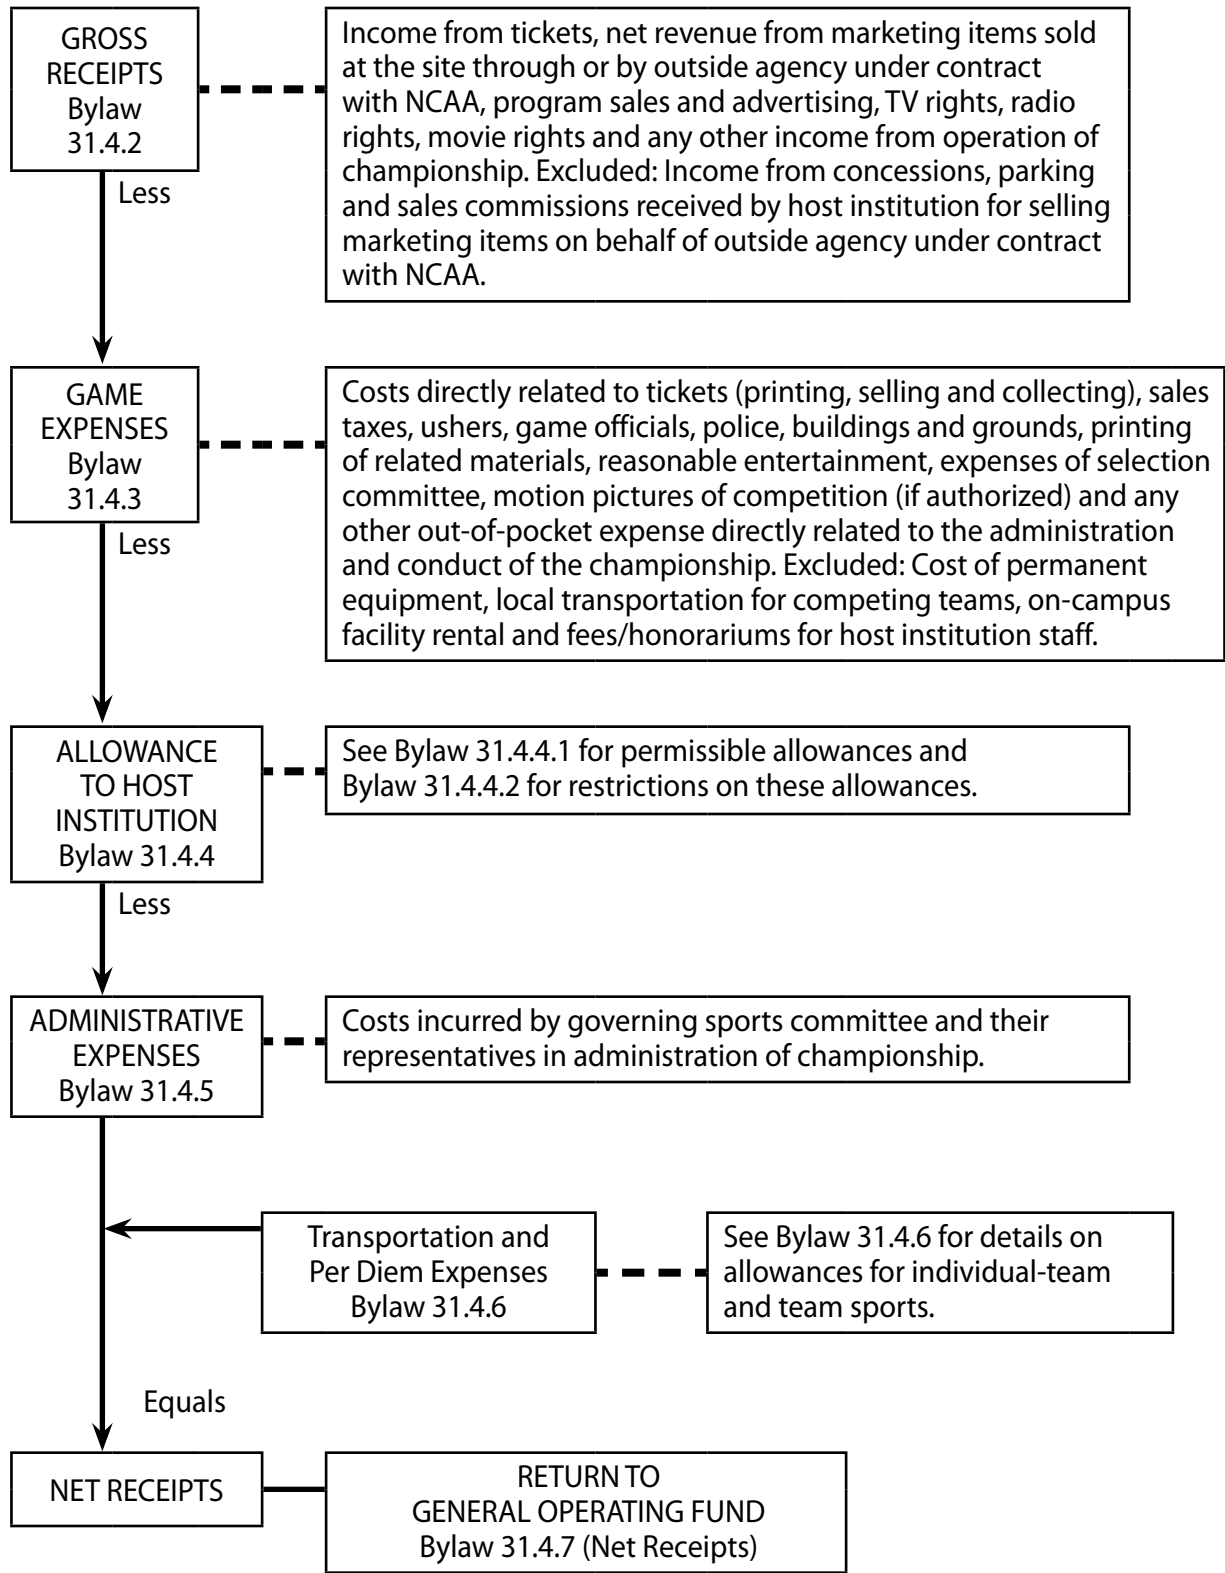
GROSS RECEIPTS Bylaw 31.4.2

Income from tickets, net revenue from marketing items sold at the site through or by outside agency under contract with NCAA, program sales and advertising, TV rights, radio rights, movie rights and any other income from operation of championship. Excluded: Income from concessions, parking and sales commissions received by host institution for selling marketing items on behalf of outside agency under contract with NCAA.

Less

GAME EXPENSES Bylaw 31.4.3

Costs directly related to tickets (printing, selling and collecting), sales taxes, ushers, game officials, police, buildings and grounds, printing of related materials, reasonable entertainment, expenses of selection committee, motion pictures of competition (if authorized) and any other out-of-pocket expense directly related to the administration and conduct of the championship. Excluded: Cost of permanent equipment, local transportation for competing teams, on-campus facility rental and fees/honorariums for host institution staff.

Less

ALLOWANCE TO HOST INSTITUTION Bylaw 31.4.4

See Bylaw 31.4.4.1 for permissible allowances and Bylaw 31.4.4.2 for restrictions on these allowances.

Less

ADMINISTRATIVE EXPENSES Bylaw 31.4.5

Costs incurred by governing sports committee and their representatives in administration of championship.

Transportation and Per Diem Expenses Bylaw 31.4.6

See Bylaw 31.4.6 for details on allowances for individual-team and team sports.

Equals

NET RECEIPTS

RETURN TO GENERAL OPERATING FUND Bylaw 31.4.7 (Net Receipts)